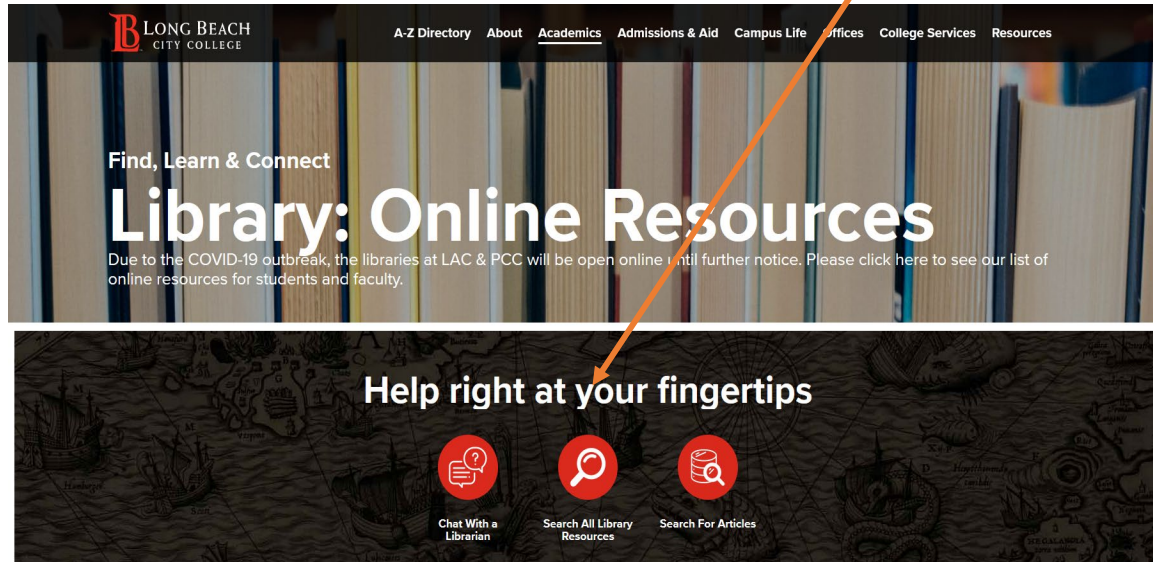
LB LONG BEACH CITY COLLEGE

A-Z Directory About Academics Admissions & Aid Campus Life Offices College Services Resources

Find, Learn & Connect

Library: Online Resources

Due to the COVID-19 outbreak, the libraries at LAC & PCC will be open online until further notice. Please click here to see our list of online resources for students and faculty.

Help right at your fingertips

Chat With a Librarian

Search All Library Resources

Search For Articles